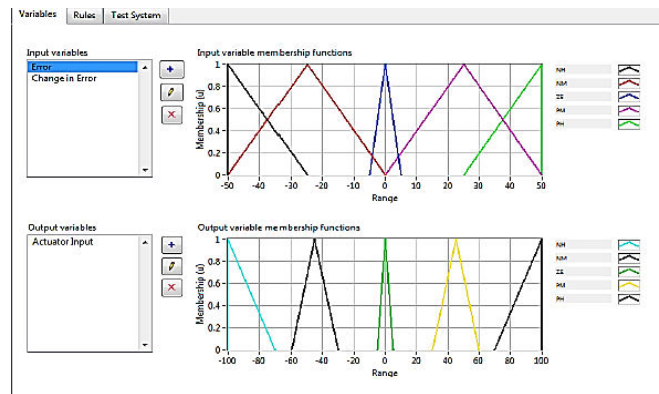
Variables | Rules | Test System

Input variables

Error
Change in Error

Input variable membership functions

Membership (u)

1
0.8
0.6
0.4
0.2
0

-50 -40 -30 -20 -10 0 10 20 30 40 50

Range

NH
NM
ZE
PM
PH

Output variables

Actuator Input

Output variable membership functions

Membership (u)

1
0.8
0.6
0.4
0.2
0

-100 -80 -60 -40 -20 0 20 40 60 80 100

Range

NH
NM
ZE
PM
PH